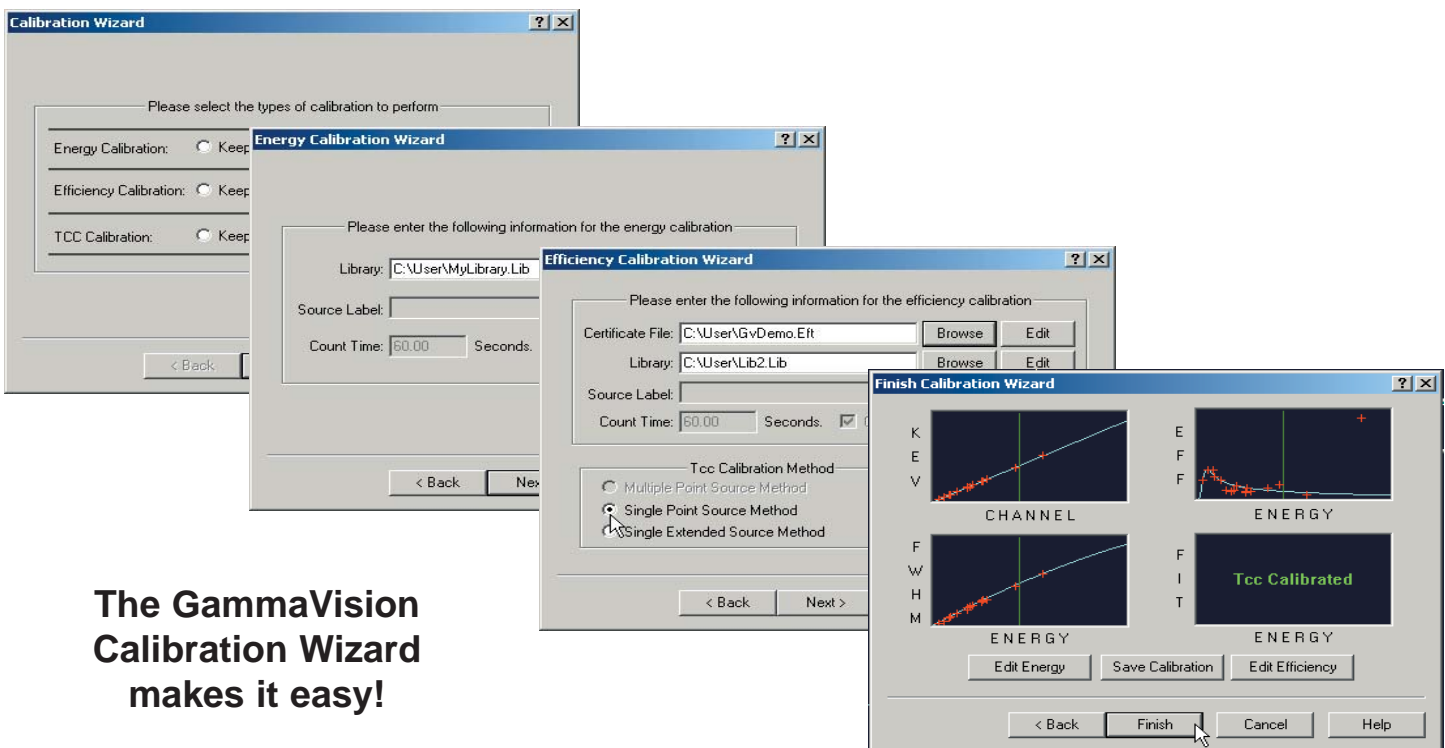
Calibration Wizard ? X

Please select the types of calibration to perform

Energy Calibration: Keep

Efficiency Calibration: Keep

TCC Calibration: Keep

< Back

Energy Calibration Wizard ? X

Please enter the following information for the energy calibration

Library: C:\User\MyLibrary.Lib

Source Label:

Count Time: 60.00 Seconds.

< Back Next

Efficiency Calibration Wizard ? X

Please enter the following information for the efficiency calibration

Certificate File: C:\User\GvDemo.Eft Browse Edit

Library: C:\User\Lib2.Lib Browse Edit

Source Label:

Count Time: 60.00 Seconds.

Tcc Calibration Method

Multiple Point Source Method

Single Point Source Method

Single Extended Source Method

< Back Next >

Finish Calibration Wizard ? X

K E V

CHANNEL

E F F

ENERGY

F W H M

ENERGY

F I T

Tcc Calibrated

ENERGY

Edit Energy Save Calibration Edit Efficiency

< Back Finish Cancel Help

The GammaVision Calibration Wizard makes it easy!